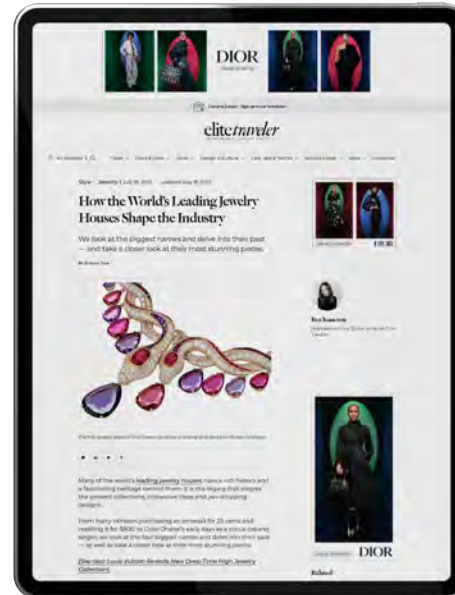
DIOR

elite traveler

How the World's Leading Jewelry Houses Shape the Industry

We look at the biggest names and delve into their past – and take a closer look at their most stunning pieces.

Many of the world's leading jewelry houses have a rich history and a fascinating heritage behind them. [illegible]

From Harry Winston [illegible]

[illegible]

DIOR

DIOR

Related